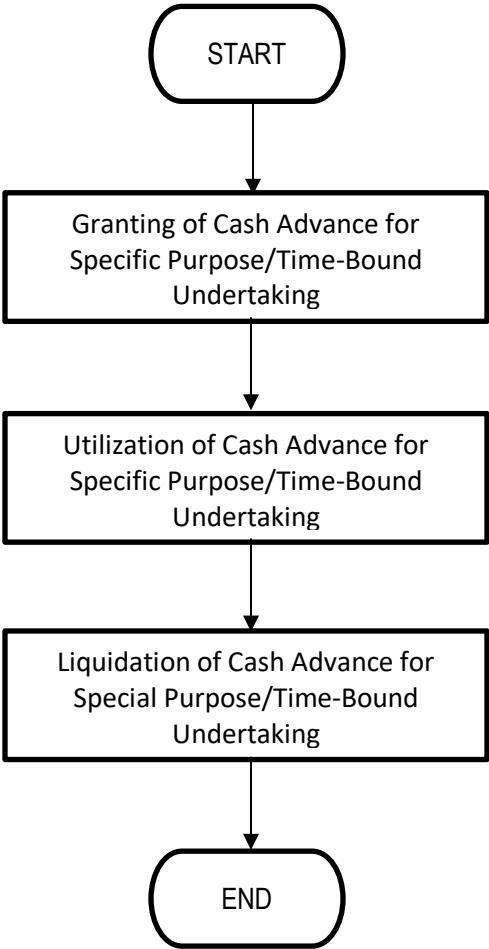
START

Granting of Cash Advance for Specific Purpose/Time-Bound Undertaking

Utilization of Cash Advance for Specific Purpose/Time-Bound Undertaking

Liquidation of Cash Advance for Special Purpose/Time-Bound Undertaking

END